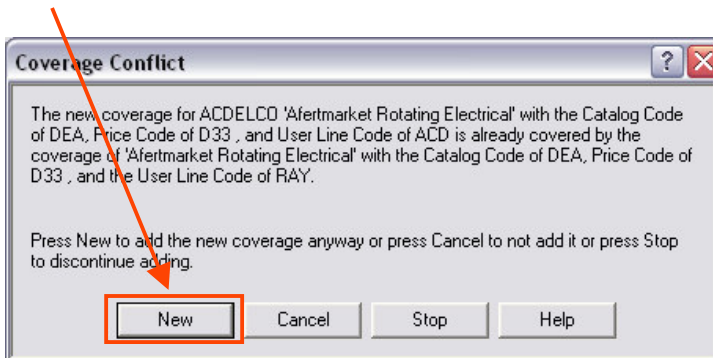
Coverage Conflict

?

The new coverage for ACDELCO 'Afertmarket Rotating Electrical' with the Catalog Code of DEA, Price Code of D33 , and User Line Code of ACD is already covered by the coverage of 'Afertmarket Rotating Electrical' with the Catalog Code of DEA, Price Code of D33 , and the User Line Code of RAY.

Press New to add the new coverage anyway or press Cancel to not add it or press Stop to discontinue adding.

New
Cancel
Stop
Help